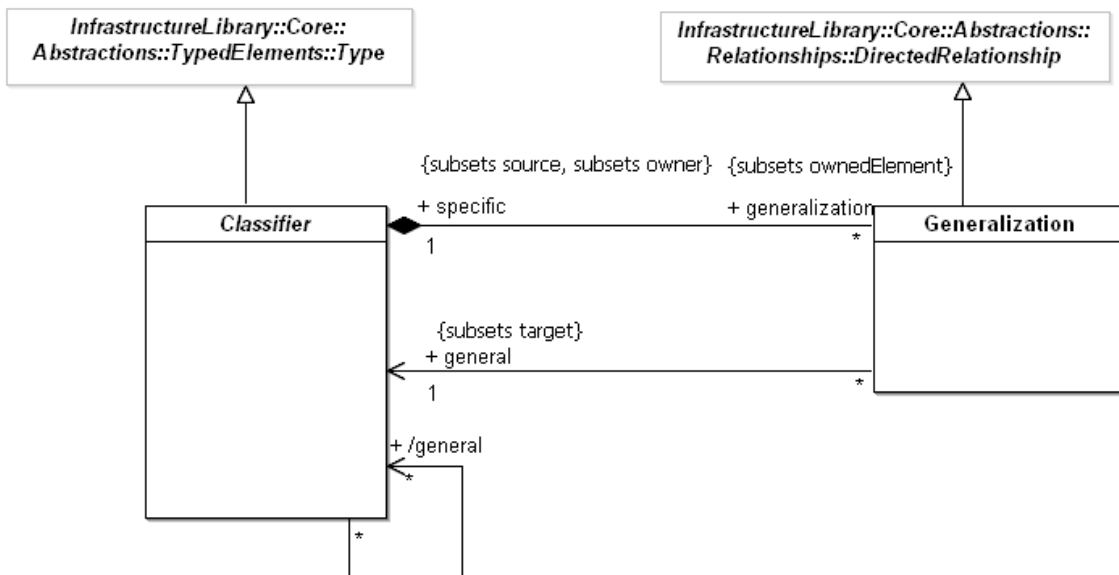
InfrastructureLibrary::Core::Abstractions::TypedElements::Type

InfrastructureLibrary::Core::Abstractions::Relationships::DirectedRelationship

{subsets source, subsets owner}

{subsets ownedElement}

+ specific

+ generalization

Classifier

Generalization

1

*

{subsets target}

+ general

1

*

+ /general

*

*